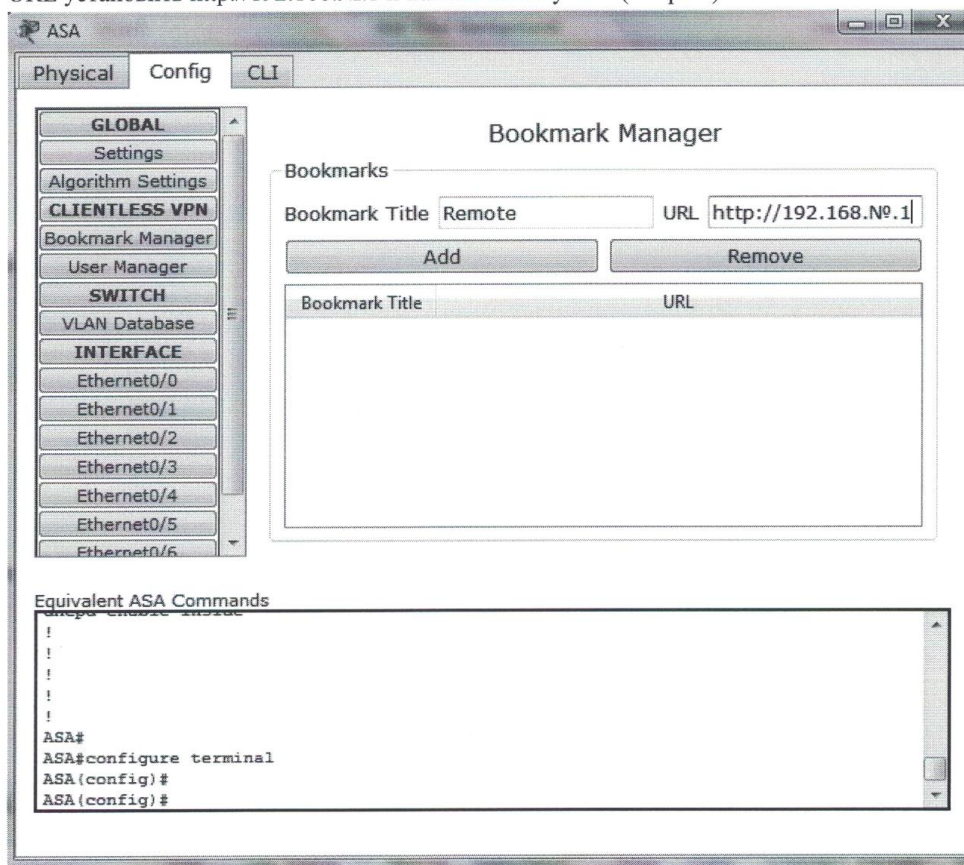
URL установлен http://192.168.№.1 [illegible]

ASA

Physical Config CLI

GLOBAL
Settings
Algorithm Settings
CLIENTLESS VPN
Bookmark Manager
User Manager
SWITCH
VLAN Database
INTERFACE
Ethernet0/0
Ethernet0/1
Ethernet0/2
Ethernet0/3
Ethernet0/4
Ethernet0/5
Ethernet0/6

Bookmark Manager

Bookmarks

Bookmark Title Remote URL http://192.168.№.1

Add Remove

| Bookmark Title | URL |
|---|---|

Equivalent ASA Commands

dhcpd enable inside
!
!
!
!
!
ASA#
ASA#configure terminal
ASA(config)#
ASA(config)#